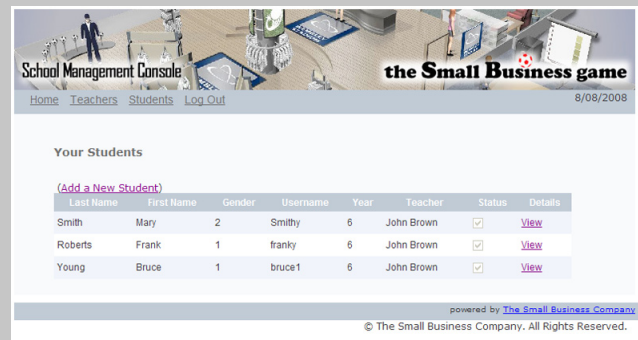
School Management Console

the Small Business game

Home Teachers Students Log Out

8/08/2008

Your Students

(Add a New Student)

| Last Name | First Name | Gender | Username | Year | Teacher | Status | Details |
|---|---|---|---|---|---|---|---|
| Smith | Mary | 2 | Smithy | 6 | John Brown | ☑ | View |
| Roberts | Frank | 1 | franky | 6 | John Brown | ☑ | View |
| Young | Bruce | 1 | bruce1 | 6 | John Brown | ☑ | View |

powered by The Small Business Company

© The Small Business Company. All Rights Reserved.